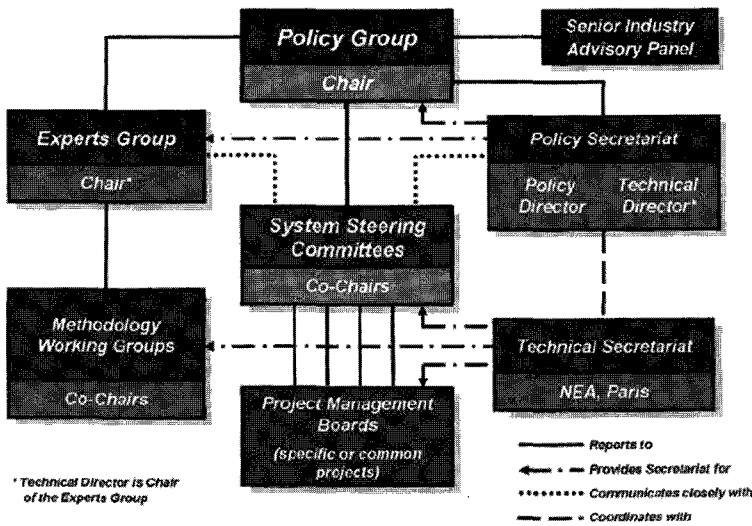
Policy Group

Chair

Senior Industry Advisory Panel

Experts Group

Chair*

Policy Secretariat

Policy Director

Technical Director*

System Steering Committees

Co-Chairs

Methodology Working Groups

Co-Chairs

Technical Secretariat

NEA, Paris

Project Management Boards (specific or common projects)

* Technical Director is Chair of the Experts Group

Reports to

Provides Secretariat for

Communicates closely with

Coordinates with